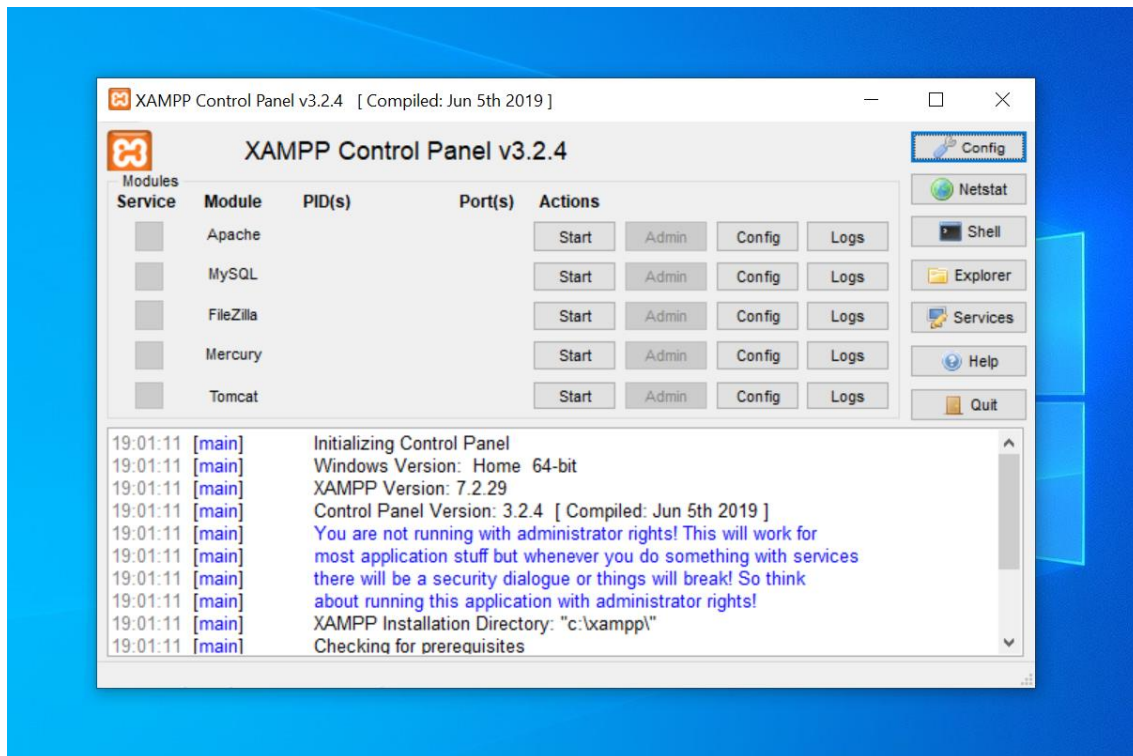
XAMPP Control Panel v3.2.4 [ Compiled: Jun 5th 2019 ]

XAMPP Control Panel v3.2.4

Modules

| Service | Module | PID(s) | Port(s) | Actions | | | |
|---|---|---|---|---|---|---|---|
| | Apache | | | Start | Admin | Config | Logs |
| | MySQL | | | Start | Admin | Config | Logs |
| | FileZilla | | | Start | Admin | Config | Logs |
| | Mercury | | | Start | Admin | Config | Logs |
| | Tomcat | | | Start | Admin | Config | Logs |

Config
Netstat
Shell
Explorer
Services
Help
Quit

19:01:11 [main] Initializing Control Panel
19:01:11 [main] Windows Version: Home 64-bit
19:01:11 [main] XAMPP Version: 7.2.29
19:01:11 [main] Control Panel Version: 3.2.4 [ Compiled: Jun 5th 2019 ]
19:01:11 [main] You are not running with administrator rights! This will work for
19:01:11 [main] most application stuff but whenever you do something with services
19:01:11 [main] there will be a security dialogue or things will break! So think
19:01:11 [main] about running this application with administrator rights!
19:01:11 [main] XAMPP Installation Directory: "c:\xampp\"
19:01:11 [main] Checking for prerequisites